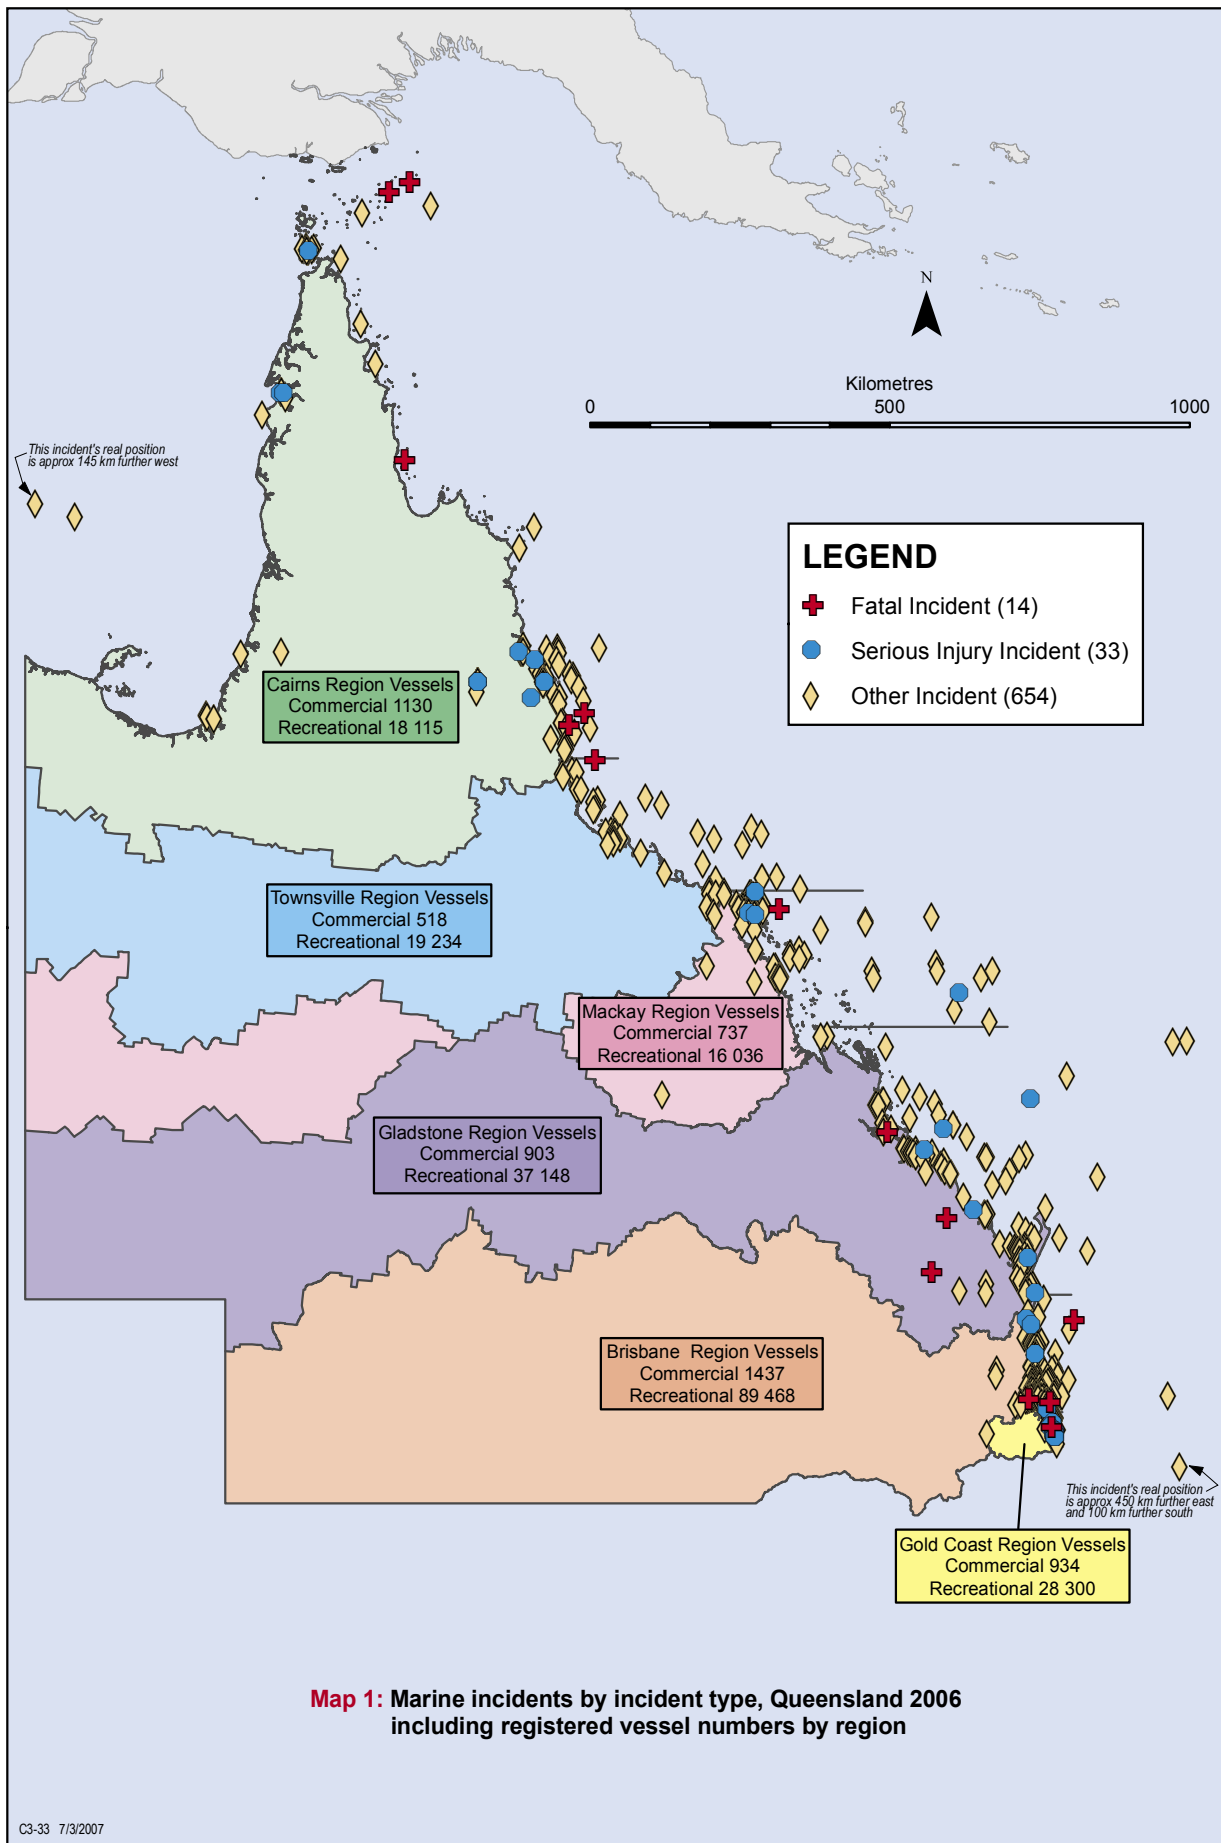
N

Kilometres
0
500
1000

This incident's real position is approx 145 km further west

LEGEND
Fatal Incident (14)
Serious Injury Incident (33)
Other Incident (654)

Cairns Region Vessels
Commercial 1130
Recreational 18 115

Townsville Region Vessels
Commercial 518
Recreational 19 234

Mackay Region Vessels
Commercial 737
Recreational 16 036

Gladstone Region Vessels
Commercial 903
Recreational 37 148

Brisbane Region Vessels
Commercial 1437
Recreational 89 468

This incident's real position is approx 450 km further east and 100 km further south

Gold Coast Region Vessels
Commercial 934
Recreational 28 300

Map 1: Marine incidents by incident type, Queensland 2006 including registered vessel numbers by region

C3-33 7/3/2007